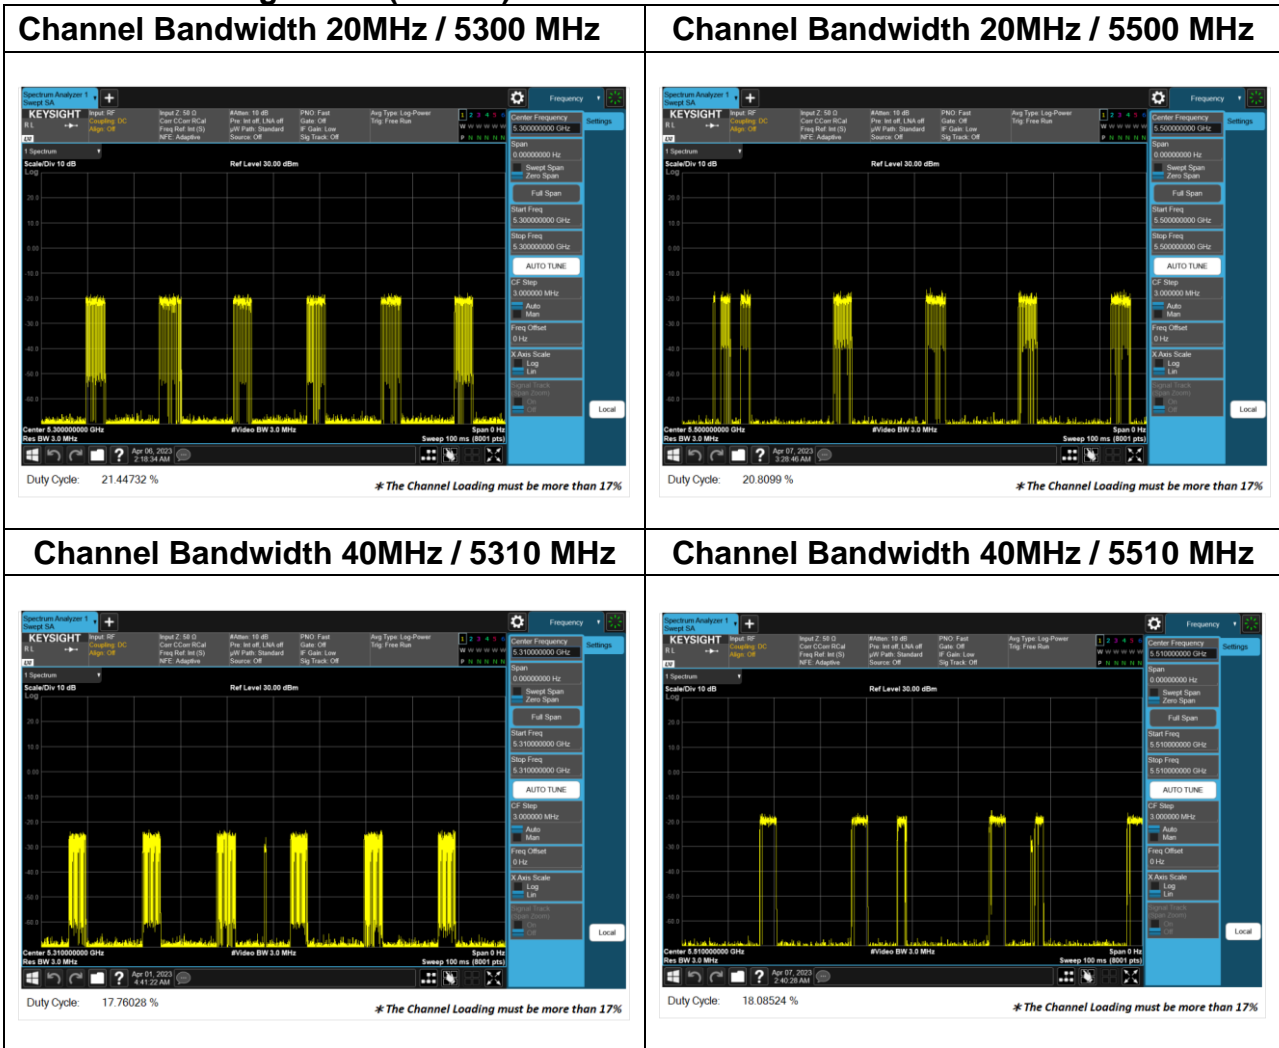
| Channel Bandwidth 20MHz / 5300 MHz | Channel Bandwidth 20MHz / 5500 MHz |
|---|---|
| Spectrum Analyzer 1 Swept SA KEYSIGHT Frequency Center Frequency 5.300000000 GHz Ref Level 30.00 dBm Span 0.00000000 Hz Full Span Start Freq 5.300000000 GHz Stop Freq 5.300000000 GHz AUTO TUNE CF Step 3.000000 MHz Freq Offset 0 Hz X Axis Scale Local Center 5.300000000 GHz Res BW 3.0 MHz #Video BW 3.0 MHz Span 0 Hz Sweep 100 ms (8001 pts) Apr 06, 2023 2:18:34 AM Duty Cycle: 21.44732 % ＊The Channel Loading must be more than 17% | Spectrum Analyzer 1 Swept SA KEYSIGHT Frequency Center Frequency 5.500000000 GHz Ref Level 30.00 dBm Span 0.00000000 Hz Full Span Start Freq 5.500000000 GHz Stop Freq 5.500000000 GHz AUTO TUNE CF Step 3.000000 MHz Freq Offset 0 Hz X Axis Scale Local Center 5.500000000 GHz Res BW 3.0 MHz #Video BW 3.0 MHz Span 0 Hz Sweep 100 ms (8001 pts) Apr 07, 2023 3:28:46 AM Duty Cycle: 20.8099 % ＊The Channel Loading must be more than 17% |
| Channel Bandwidth 40MHz / 5310 MHz | Channel Bandwidth 40MHz / 5510 MHz |
| Spectrum Analyzer 1 Swept SA KEYSIGHT Frequency Center Frequency 5.310000000 GHz Ref Level 30.00 dBm Span 0.00000000 Hz Full Span Start Freq 5.310000000 GHz Stop Freq 5.310000000 GHz AUTO TUNE CF Step 3.000000 MHz Freq Offset 0 Hz X Axis Scale Local Center 5.310000000 GHz Res BW 3.0 MHz #Video BW 3.0 MHz Span 0 Hz Sweep 100 ms (8001 pts) Apr 01, 2023 4:41:22 AM Duty Cycle: 17.76028 % ＊The Channel Loading must be more than 17% | Spectrum Analyzer 1 Swept SA KEYSIGHT Frequency Center Frequency 5.510000000 GHz Ref Level 30.00 dBm Span 0.00000000 Hz Full Span Start Freq 5.510000000 GHz Stop Freq 5.510000000 GHz AUTO TUNE CF Step 3.000000 MHz Freq Offset 0 Hz X Axis Scale Local Center 5.510000000 GHz Res BW 3.0 MHz #Video BW 3.0 MHz Span 0 Hz Sweep 100 ms (8001 pts) Apr 07, 2023 2:40:28 AM Duty Cycle: 18.08524 % ＊The Channel Loading must be more than 17% |